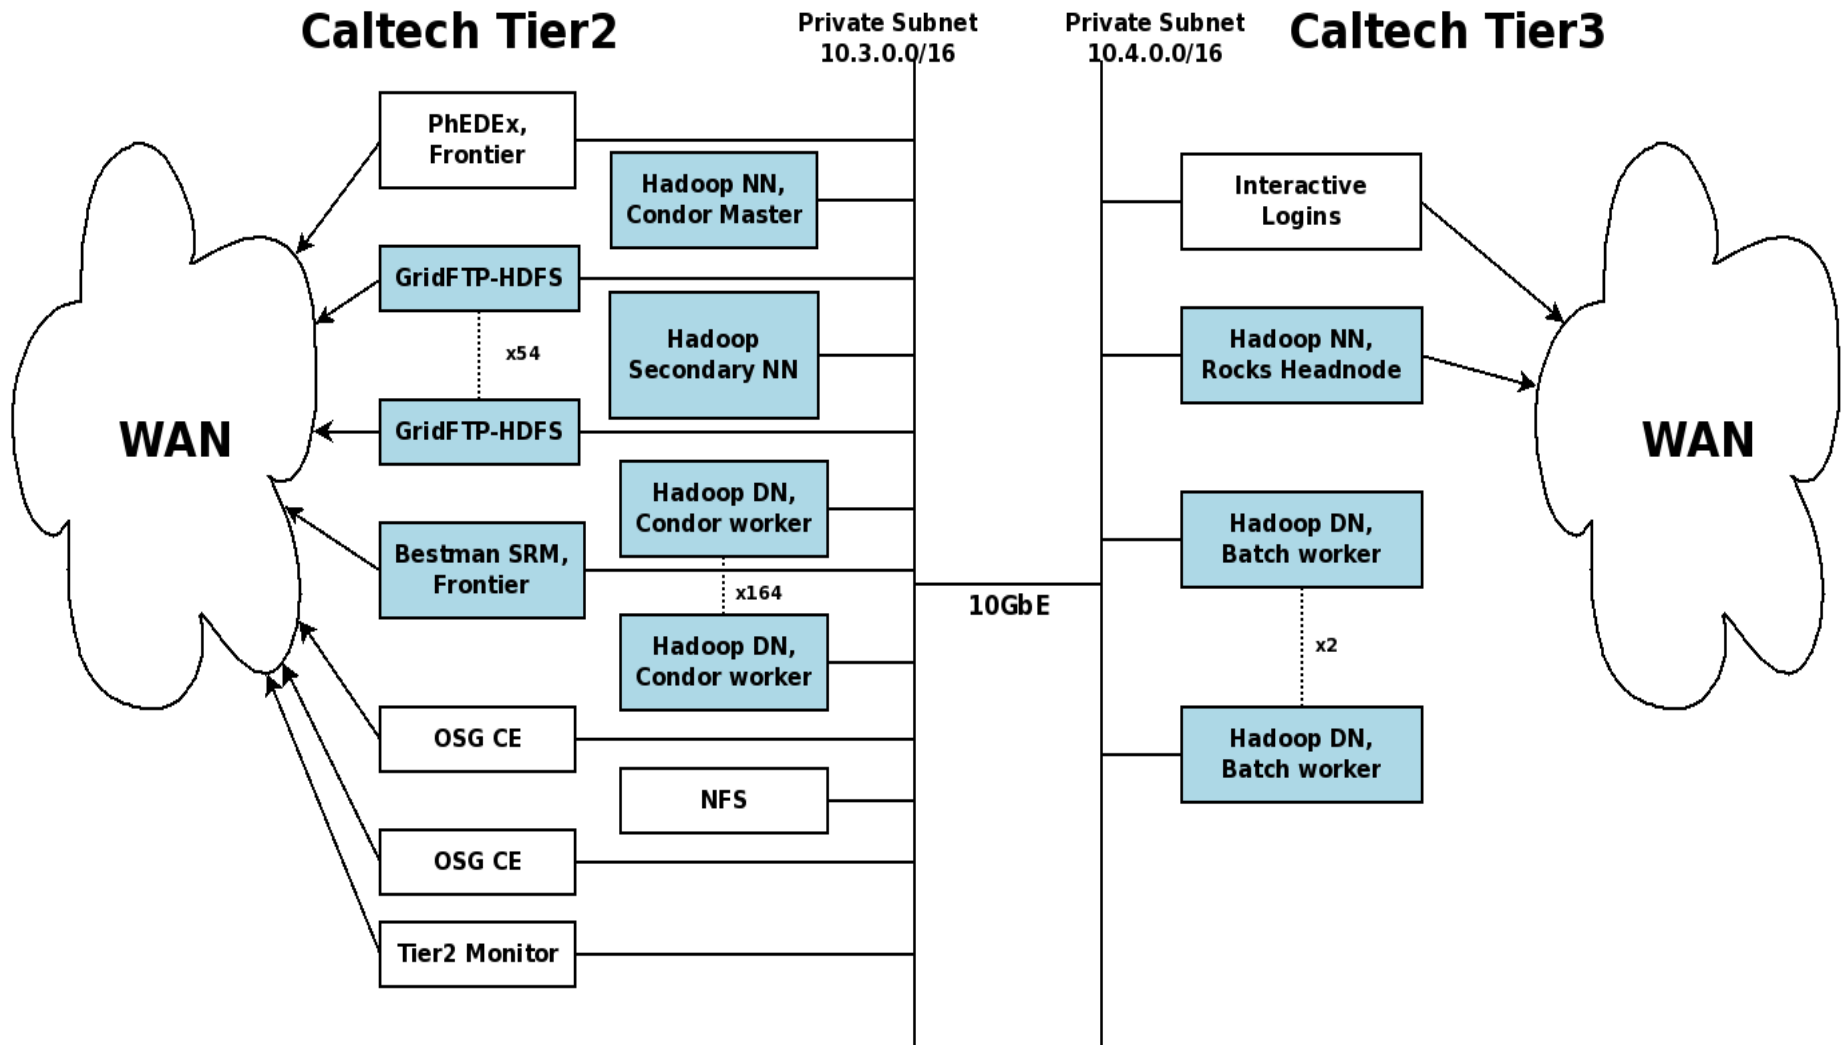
Caltech Tier2

Private Subnet
10.3.0.0/16

Private Subnet
10.4.0.0/16

Caltech Tier3

PhEDEx,
Frontier

Hadoop NN,
Condor Master

GridFTP-HDFS

x54

Hadoop
Secondary NN

GridFTP-HDFS

WAN

Hadoop DN,
Condor worker

Bestman SRM,
Frontier

x164

Hadoop DN,
Condor worker

OSG CE

NFS

OSG CE

Tier2 Monitor

10GbE

Interactive
Logins

Hadoop NN,
Rocks Headnode

Hadoop DN,
Batch worker

x2

Hadoop DN,
Batch worker

WAN